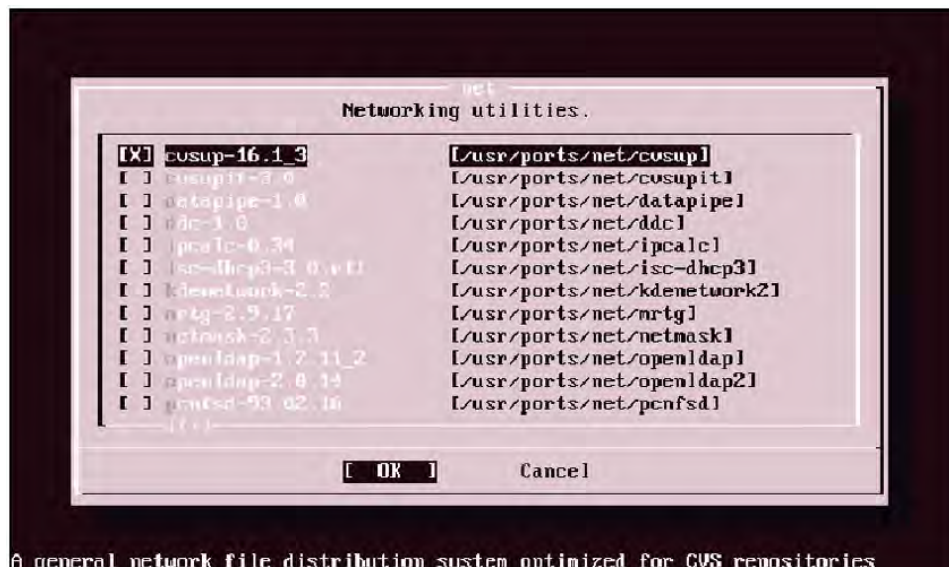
net
Networking utilities.

[X] cvsup-16.1_3 [/usr/ports/net/cvsup]
[ ] cvsupit-3.0 [/usr/ports/net/cvsupit]
[ ] datapipe-1.0 [/usr/ports/net/datapipe]
[ ] ddc-3.0 [/usr/ports/net/ddc]
[ ] ipcalc-0.34 [/usr/ports/net/ipcalc]
[ ] isc-dhcp3-3.0.r11 [/usr/ports/net/isc-dhcp3]
[ ] kdenetwork-2.2 [/usr/ports/net/kdenetwork2]
[ ] mrtg-2.9.17 [/usr/ports/net/mrtg]
[ ] netmask-2.3.3 [/usr/ports/net/netmask]
[ ] openldap-1.2.11_2 [/usr/ports/net/openldap]
[ ] openldap-2.0.14 [/usr/ports/net/openldap2]
[ ] pcnfsd-93.02.16 [/usr/ports/net/pcnfsd]
v(+)

[ OK ] Cancel

A general network file distribution system optimized for CVS repositories